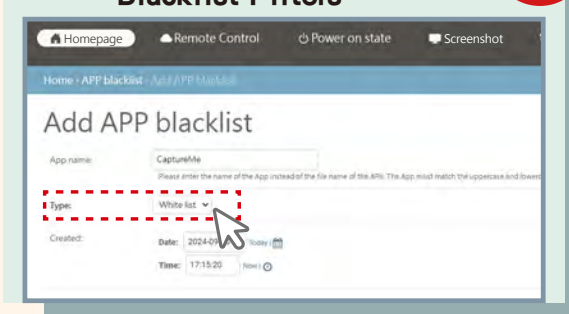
Blacklist Filters

Homepage
Remote Control
Power on state
Screenshot

Home › APP blacklist › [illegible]

Add APP blacklist

App name:
CaptureMe
Please enter the name of the App instead of the file name of the APK. The App must match the uppercase and lowerc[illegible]

Type:
White list

Created:
Date: 2024-0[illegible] Today |
Time: 17:15:20 Now |